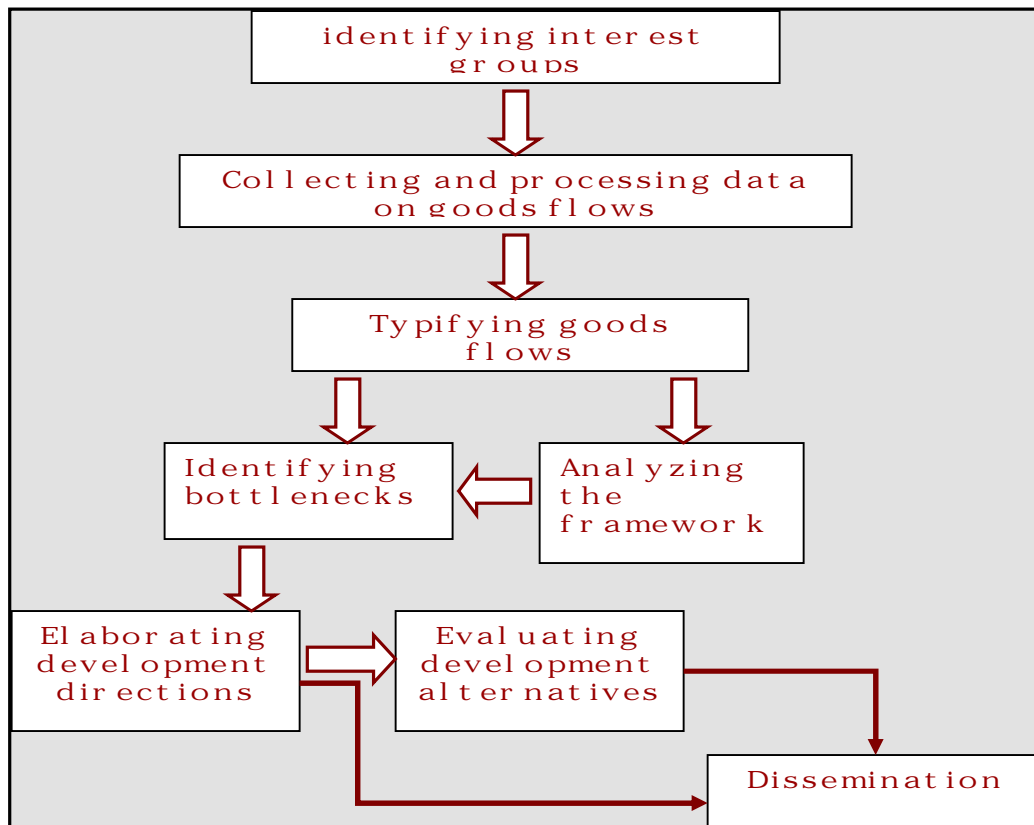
identifying interest groups

Collecting and processing data on goods flows

Typifying goods flows

Identifying bottlenecks

Analyzing the framework

Elaborating development directions

Evaluating development alternatives

Dissemination